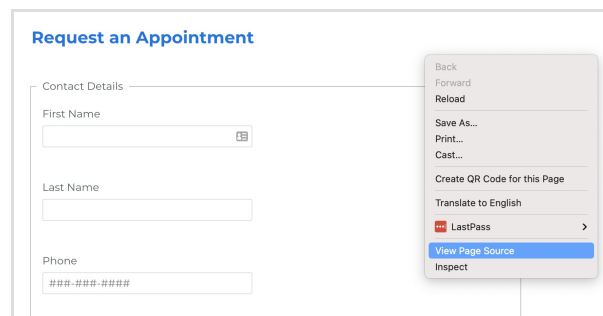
Request an Appointment

Contact Details

First Name

Last Name

Phone

###-###-####

Back
Forward
Reload
Save As...
Print...
Cast...
Create QR Code for this Page
Translate to English
LastPass
View Page Source
Inspect